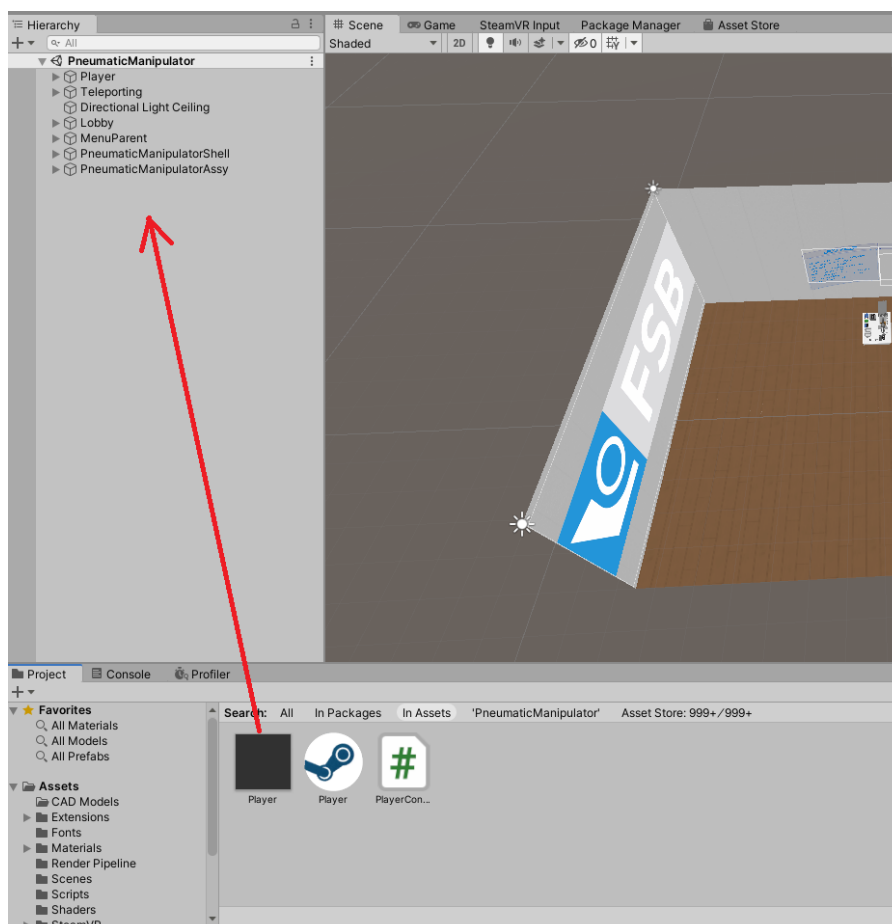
Hierarchy
All
PneumaticManipulator
Player
Teleporting
Directional Light Ceiling
Lobby
MenuParent
PneumaticManipulatorShell
PneumaticManipulatorAssy

Scene
Game
SteamVR Input
Package Manager
Asset Store
Shaded
2D
0

FSB

Project
Console
Profiler

Favorites
All Materials
All Models
All Prefabs

Assets
CAD Models
Extensions
Fonts
Materials
Render Pipeline
Scenes
Scripts
Shaders

Search: All In Packages In Assets 'PneumaticManipulator' Asset Store: 999+/999+

Player
Player
PlayerCon...